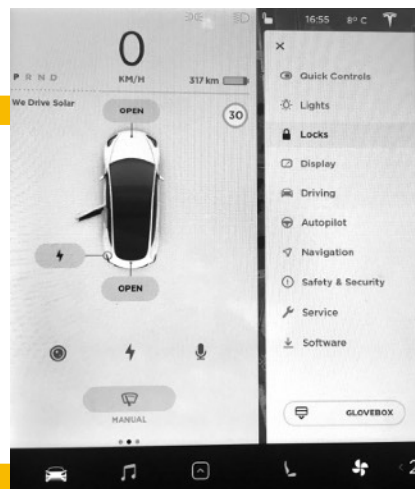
16:55 8° C

P R N D

0

KM/H

317 km

We Drive Solar

OPEN

30

OPEN

MANUAL

×

Quick Controls

Lights

Locks

Display

Driving

Autopilot

Navigation

Safety & Security

Service

Software

GLOVEBOX

2